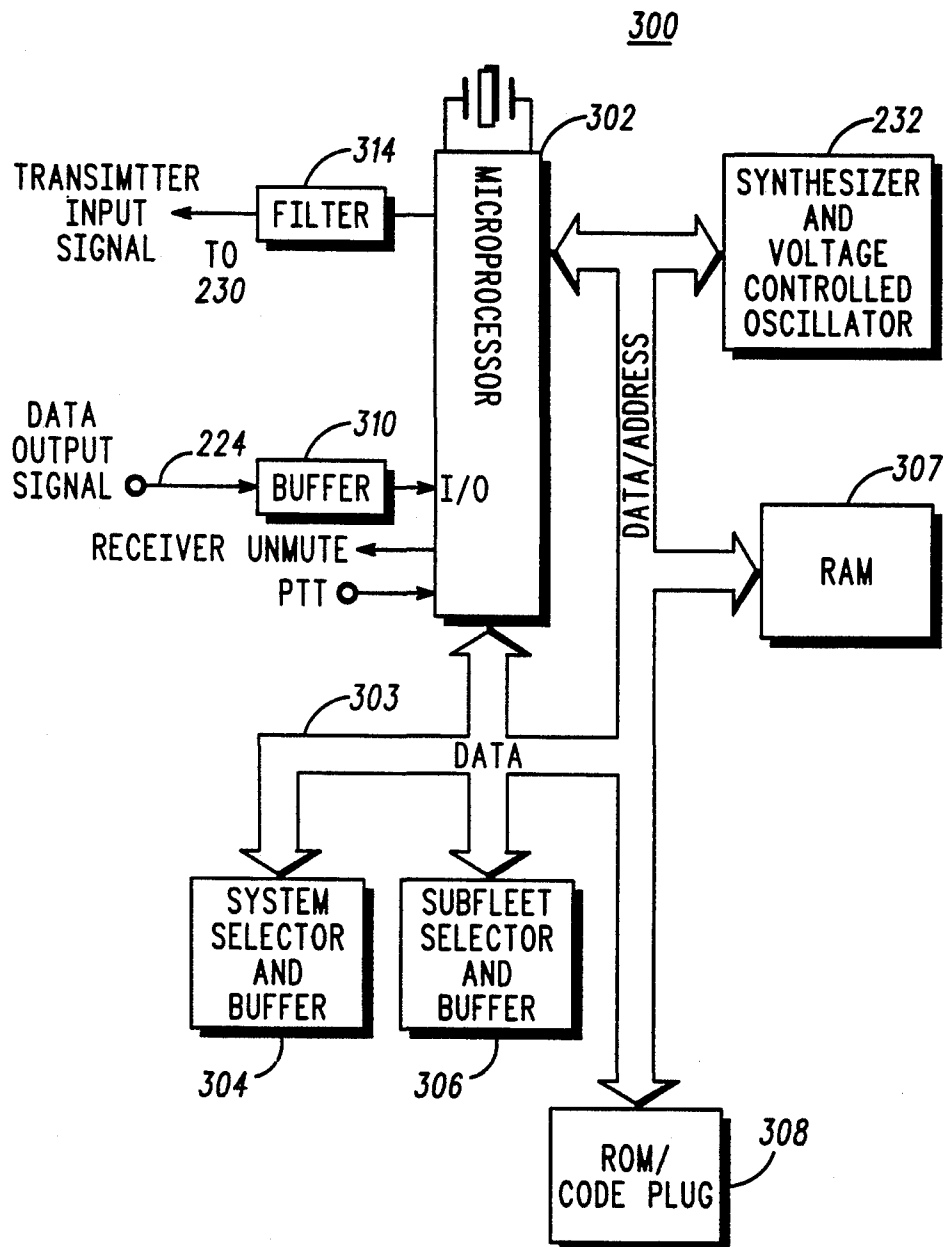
300

302

MICROPROCESSOR

314

TRANSIMTTER INPUT SIGNAL

FILTER

TO 230

232

SYNTHESIZER AND VOLTAGE CONTROLLED OSCILLATOR

DATA/ADDRESS

DATA OUTPUT SIGNAL

224

310

BUFFER

I/O

307

RAM

RECEIVER UNMUTE

PTT

303

DATA

SYSTEM SELECTOR AND BUFFER

SUBFLEET SELECTOR AND BUFFER

304

306

308

ROM/ CODE PLUG